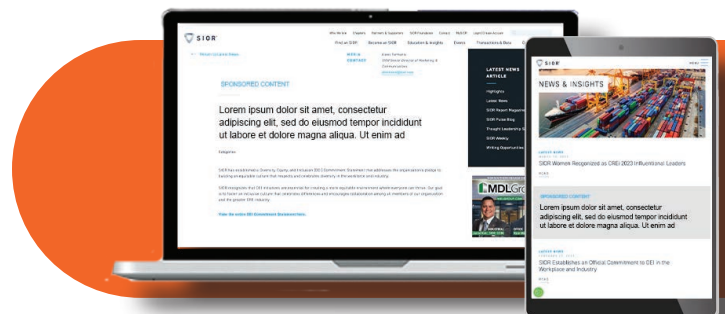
SIOR

Who We Are Chapters Partners & Supporters SIOR Database Contact MySIOR Login/Create Account

Find an SIOR Become an SIOR Education & Insights Events Transactions & Data

← Return to Latest News

MEDIA CONTACT

SPONSORED CONTENT

Lorem ipsum dolor sit amet, consectetur adipiscing elit, sed do eiusmod tempor incididunt ut labore et dolore magna aliqua. Ut enim ad

Categories:

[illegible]

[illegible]

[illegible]

LATEST NEWS ARTICLE

Highlights

Latest News

SIOR Report Magazine

SIOR Press Blog

Thought Leadership

SIOR Weekly

Writing Opportunities

MDLGro

SIOR

MENU

NEWS & INSIGHTS

LATEST NEWS

SIOR Women Recognized as CREW 2023 Influential Leaders

READ

SPONSORED CONTENT

Lorem ipsum dolor sit amet, consectetur adipiscing elit, sed do eiusmod tempor incididunt ut labore et dolore magna aliqua. Ut enim ad

LATEST NEWS

SIOR Establishes an Official Commitment to DEI in the Workplace and Industry

READ